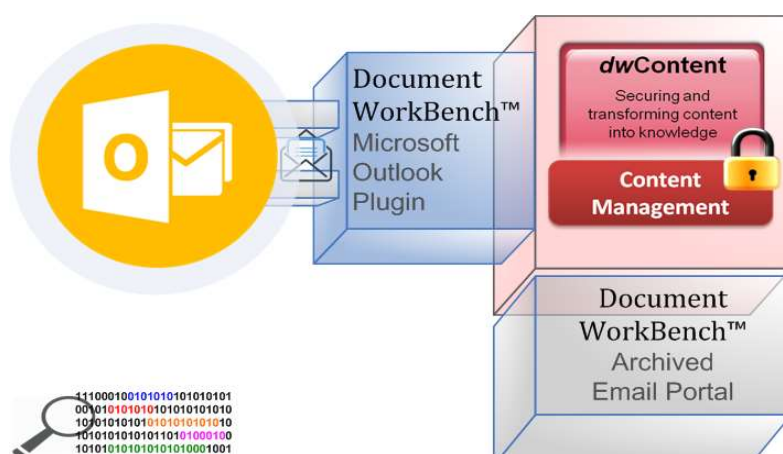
O

Document WorkBench™ Microsoft Outlook Plugin

dwContent
Securing and transforming content into knowledge

Content Management

Document WorkBench™ Archived Email Portal

1110001001010101010101
0010101010101010101010
1010101010101010101010
1010101010101101010001
1010101010101010001001